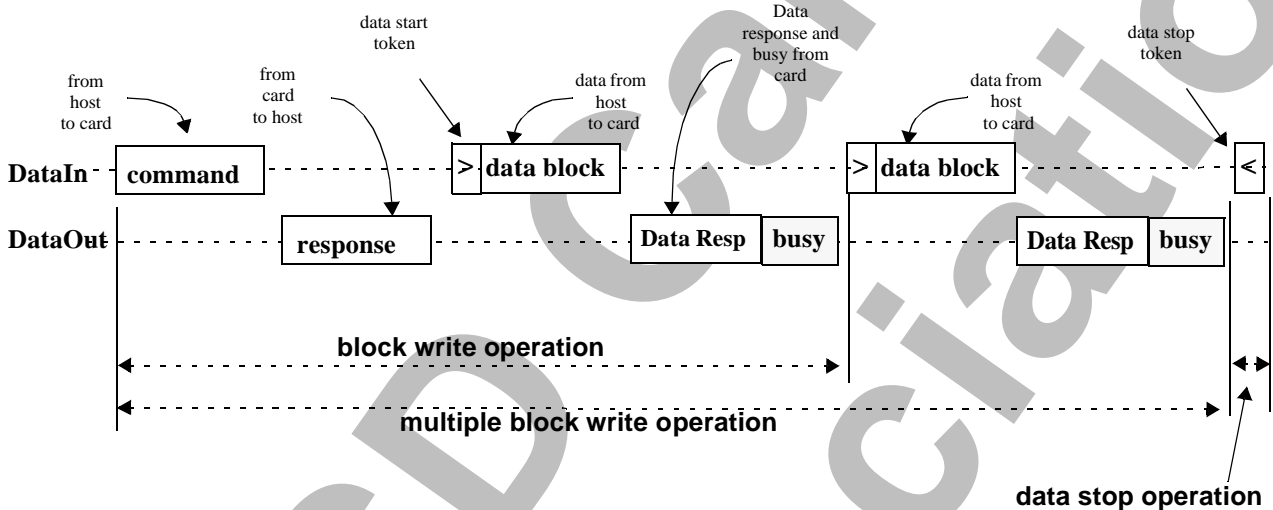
from host to card

from card to host

data start token

data from host to card

Data response and busy from card

data from host to card

data stop token

DataIn

command

>

data block

>

data block

<

DataOut

response

Data Resp

busy

Data Resp

busy

block write operation

multiple block write operation

data stop operation